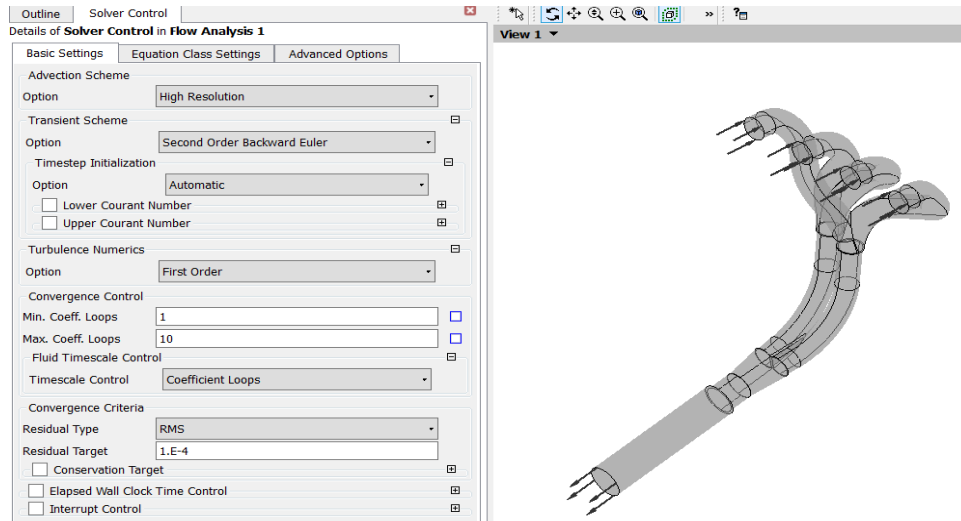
Outline | Solver Control

Details of **Solver Control** in **Flow Analysis 1**

Basic Settings | Equation Class Settings | Advanced Options

Advection Scheme

Option: High Resolution

Transient Scheme

Option: Second Order Backward Euler

Timestep Initialization

Option: Automatic

Lower Courant Number

Upper Courant Number

Turbulence Numerics

Option: First Order

Convergence Control

Min. Coeff. Loops: 1

Max. Coeff. Loops: 10

Fluid Timescale Control

Timescale Control: Coefficient Loops

Convergence Criteria

Residual Type: RMS

Residual Target: 1.E-4

Conservation Target

Elapsed Wall Clock Time Control

Interrupt Control

View 1